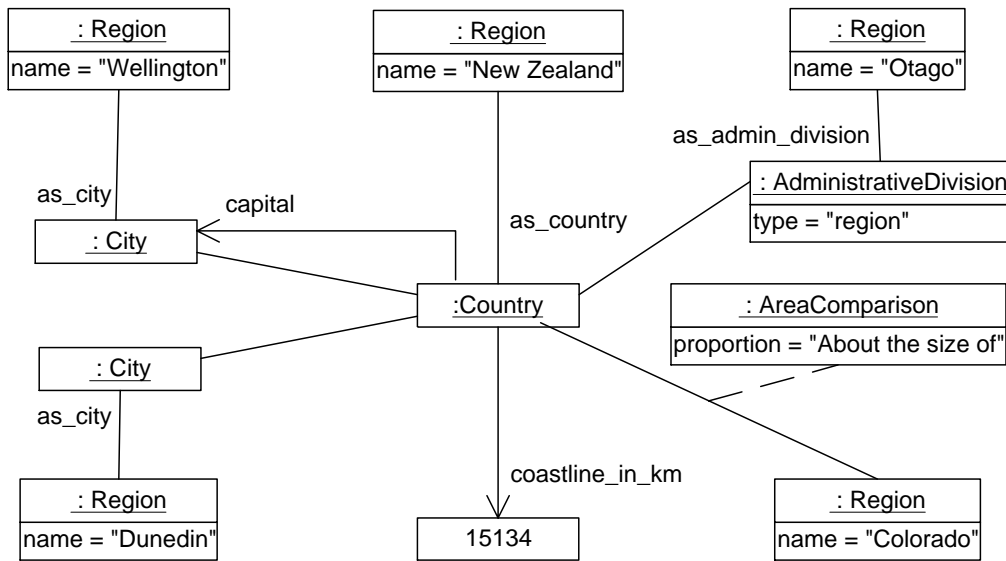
: Region
name = "Wellington"

: Region
name = "New Zealand"

: Region
name = "Otago"

as_admin_division

: AdministrativeDivision
type = "region"

as_city

capital

as_country

: City

:Country

: AreaComparison
proportion = "About the size of"

: City

as_city

coastline_in_km

: Region
name = "Dunedin"

15134

: Region
name = "Colorado"